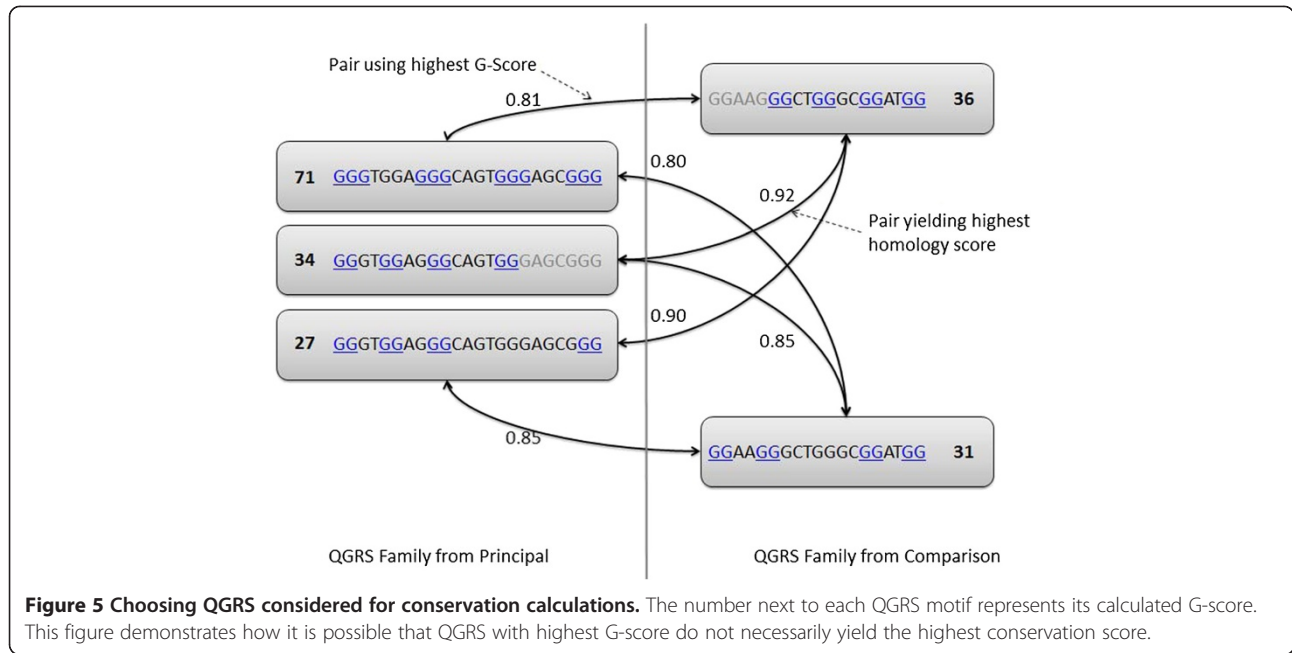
Pair using highest G-Score

0.81

GGAAGGGCTGGGCGGATGG 36

71 GGGTGGAGGGCAGTGGGAGCGGG

0.80

0.92

Pair yielding highest homology score

34 GGGTGGAGGGCAGTGGGAGCGGG

0.90

27 GGGTGGAGGGCAGTGGGAGCGGG

0.85

0.85

GGAAGGGCTGGGCGGATGG 31

QGRS Family from Principal

QGRS Family from Comparison

**Figure 5 Choosing QGRS considered for conservation calculations.** The number next to each QGRS motif represents its calculated G-score. This figure demonstrates how it is possible that QGRS with highest G-score do not necessarily yield the highest conservation score.